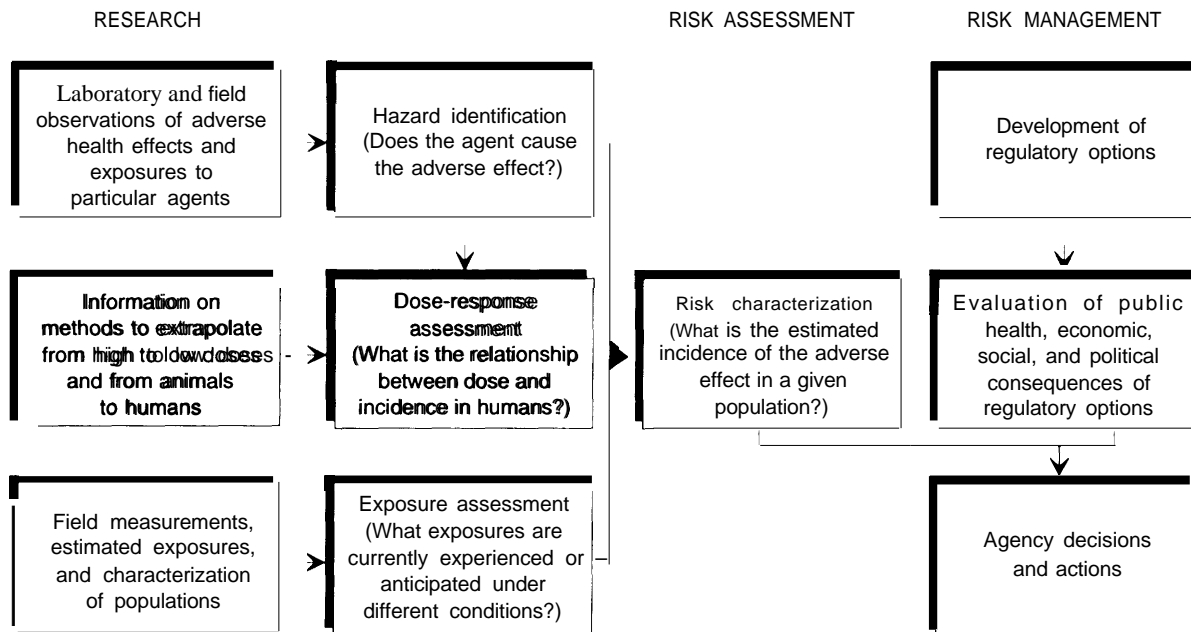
RESEARCH

RISK ASSESSMENT

RISK MANAGEMENT

Laboratory and field observations of adverse health effects and exposures to particular agents

Hazard identification (Does the agent cause the adverse effect?)

Development of regulatory options

Information on methods to extrapolate from high to low doses and from animals to humans

Dose-response assessment (What is the relationship between dose and incidence in humans?)

Risk characterization (What is the estimated incidence of the adverse effect in a given population?)

Evaluation of public health, economic, social, and political consequences of regulatory options

Field measurements, estimated exposures, and characterization of populations

Exposure assessment (What exposures are currently experienced or anticipated under different conditions?)

Agency decisions and actions